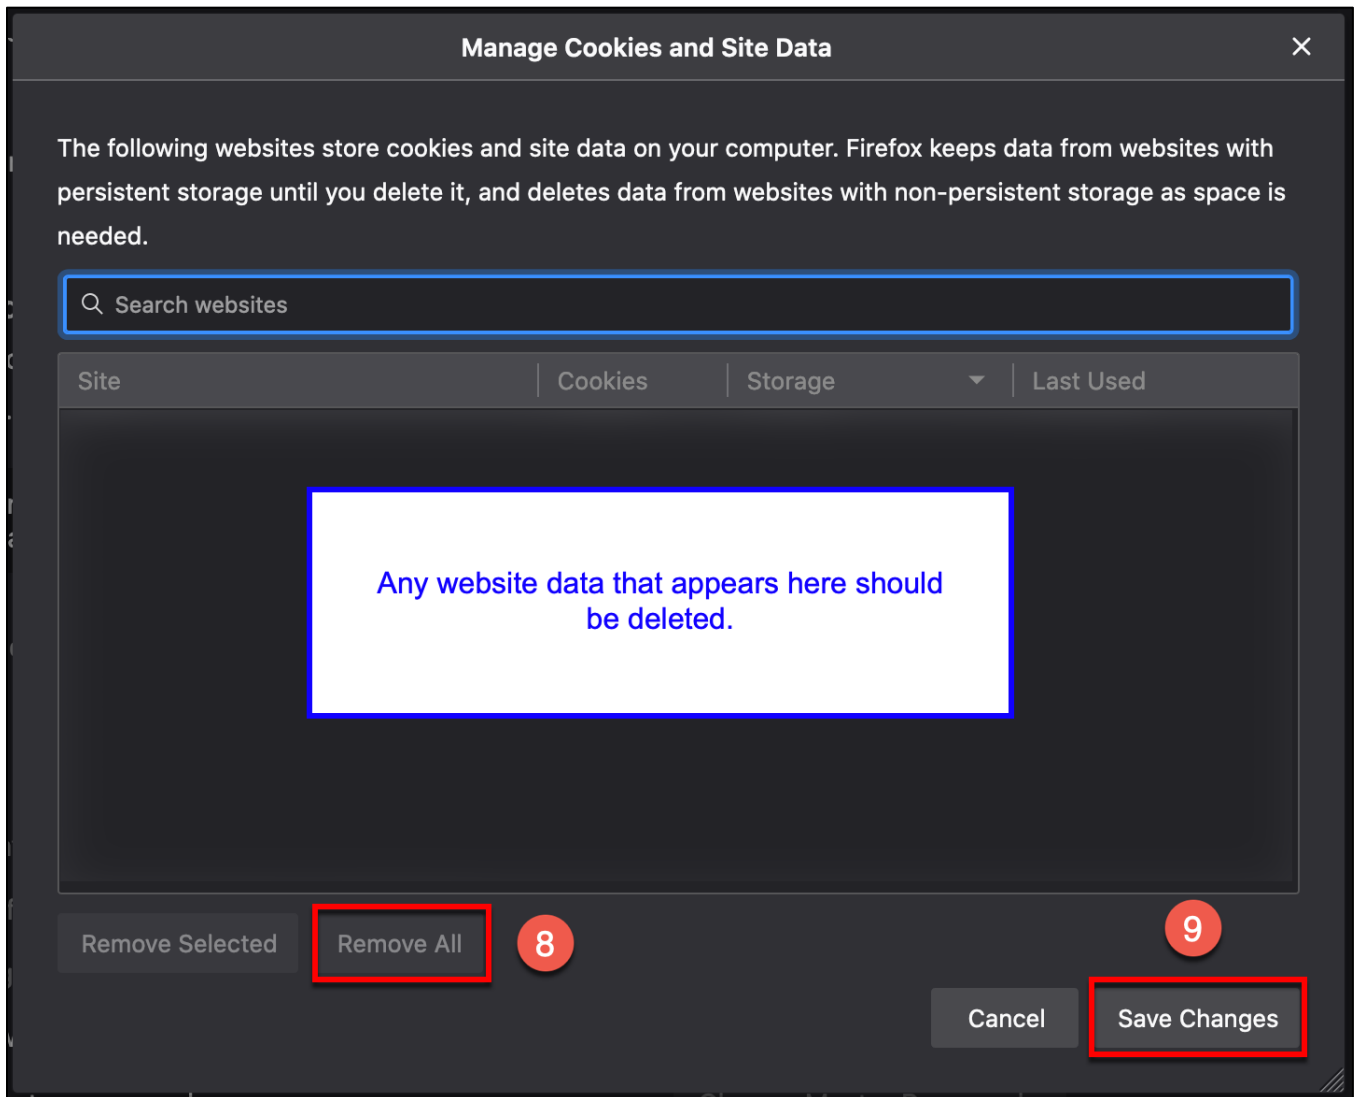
Manage Cookies and Site Data

The following websites store cookies and site data on your computer. Firefox keeps data from websites with persistent storage until you delete it, and deletes data from websites with non-persistent storage as space is needed.

Search websites

| Site | Cookies | Storage | Last Used |
|---|---|---|---|

Any website data that appears here should be deleted.

Remove Selected

Remove All

8

9

Cancel

Save Changes